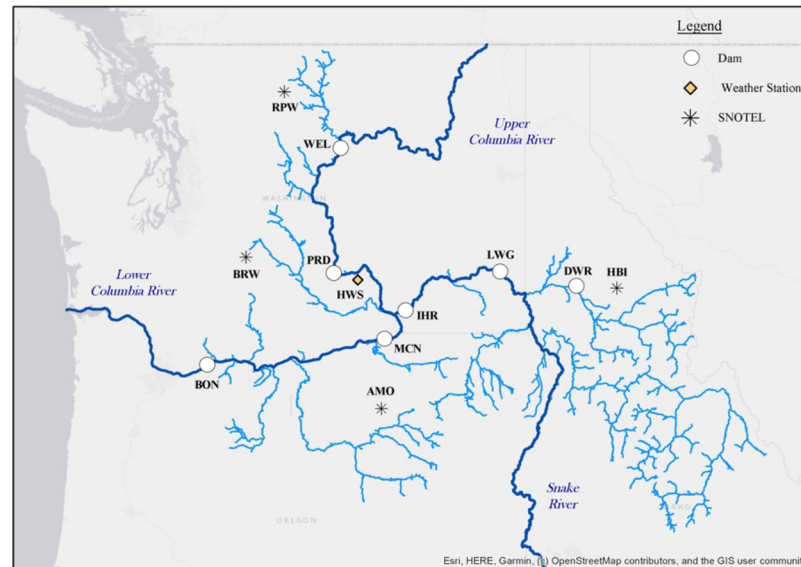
Legend
Dam
Weather Station
SNOTEL

RPW
WEL
Upper Columbia River
WASHINGTON
PRD
HWS
LWG
DWR
HBI
BRW
Lower Columbia River
IHR
MCN
BON
AMO
Snake River
OREGON

Esri, HERE, Garmin, (c) OpenStreetMap contributors, and the GIS user communit